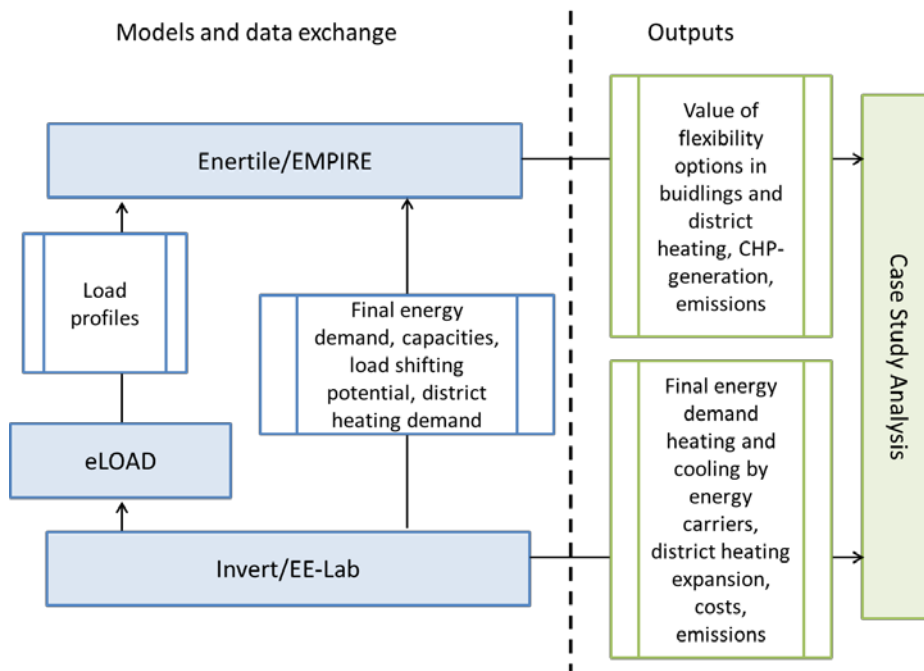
Models and data exchange

Outputs

Enertile/EMPIRE

Load profiles

Final energy demand, capacities, load shifting potential, district heating demand

eLOAD

Invert/EE-Lab

Value of flexibility options in buidlings and district heating, CHP-generation, emissions

Final energy demand heating and cooling by energy carriers, district heating expansion, costs, emissions

Case Study Analysis